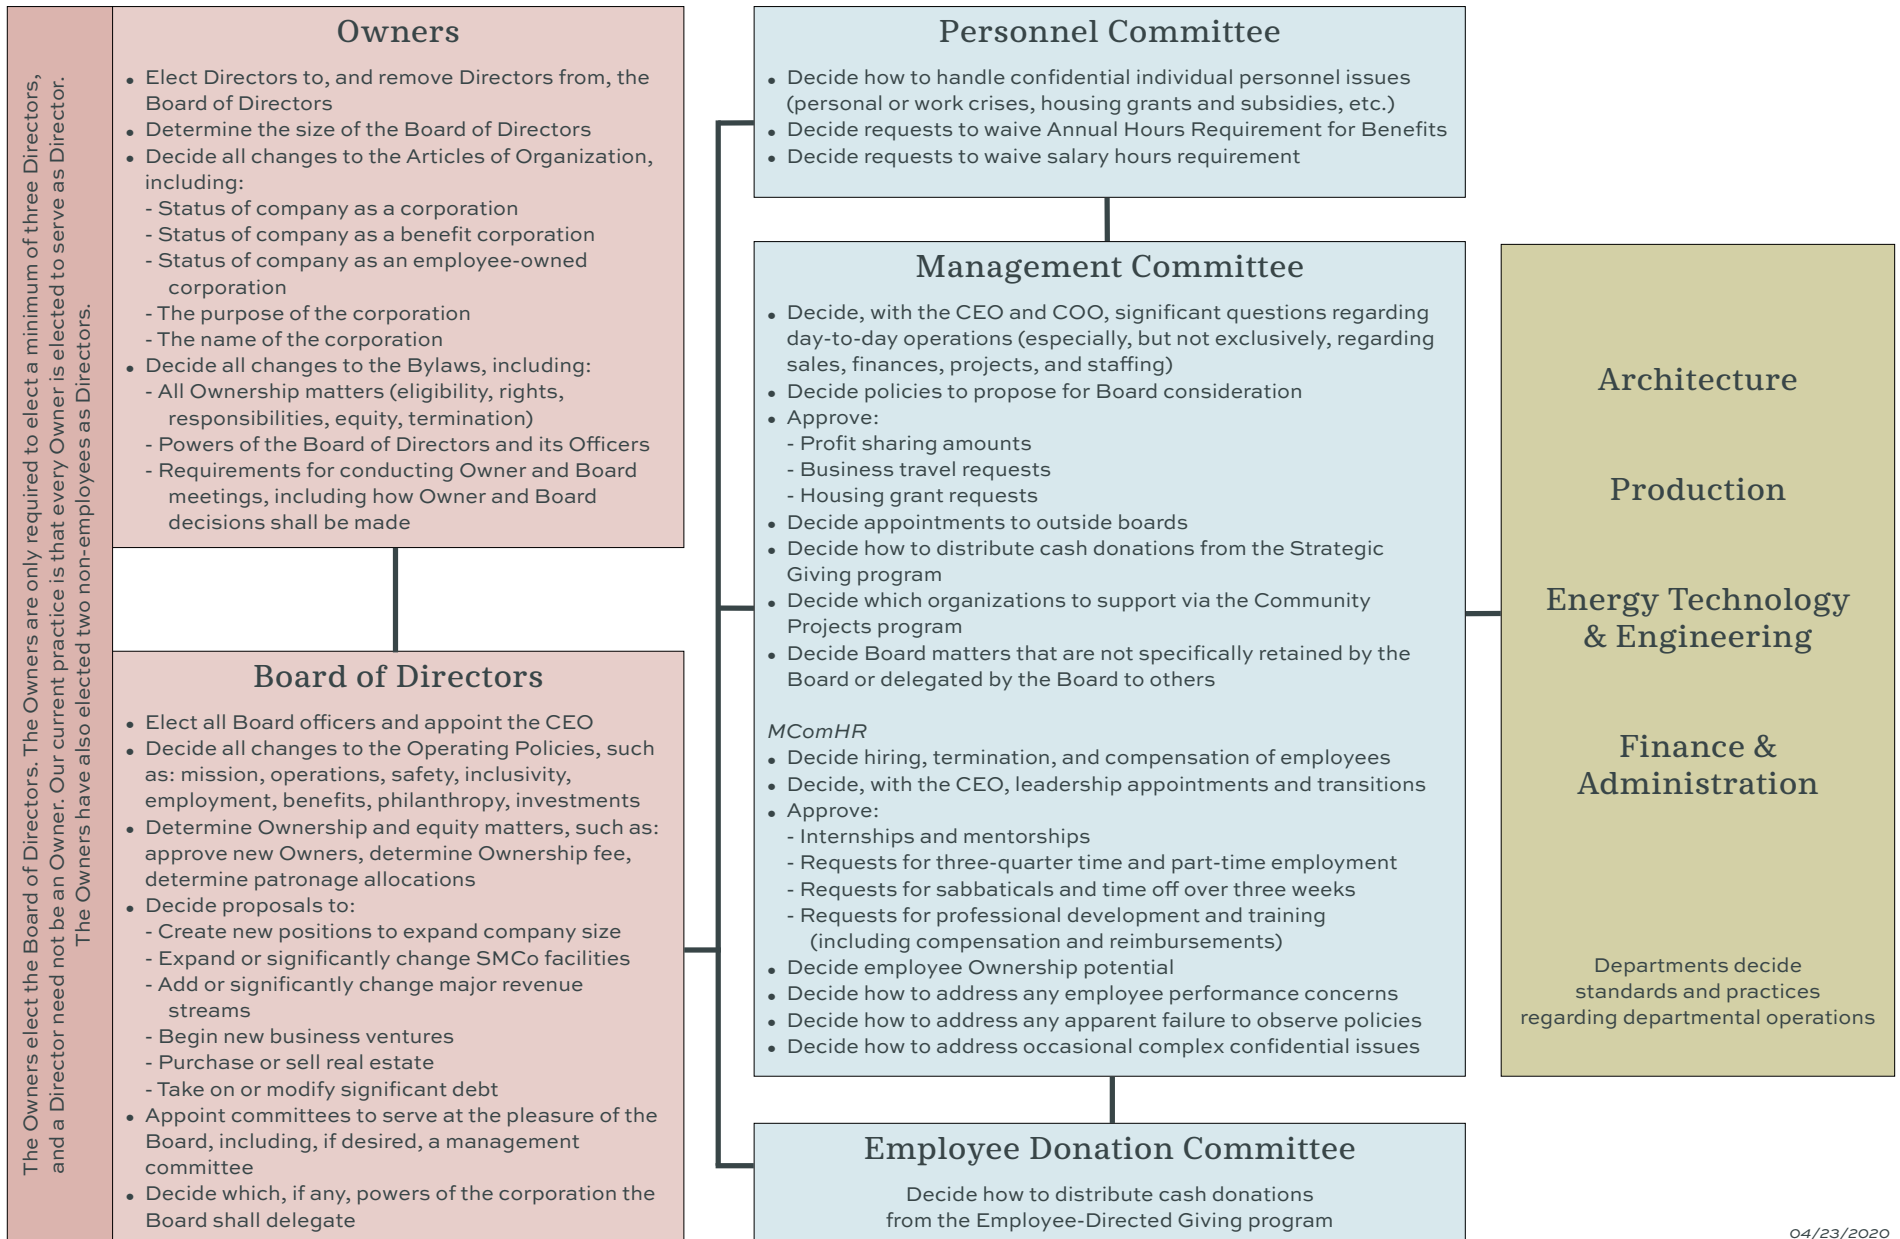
The Owners elect the Board of Directors. The Owners are only required to elect a minimum of three Directors, and a Director need not be an Owner. Our current practice is that every Owner is elected to serve as Director. The Owners have also elected two non-employees as Directors.

Owners

- Elect Directors to, and remove Directors from, the Board of Directors
- Determine the size of the Board of Directors
- Decide all changes to the Articles of Organization, including:
  - Status of company as a corporation
  - Status of company as a benefit corporation
  - Status of company as an employee-owned corporation
  - The purpose of the corporation
  - The name of the corporation
- Decide all changes to the Bylaws, including:
  - All Ownership matters (eligibility, rights, responsibilities, equity, termination)
  - Powers of the Board of Directors and its Officers
  - Requirements for conducting Owner and Board meetings, including how Owner and Board decisions shall be made

Board of Directors

- Elect all Board officers and appoint the CEO
- Decide all changes to the Operating Policies, such as: mission, operations, safety, inclusivity, employment, benefits, philanthropy, investments
- Determine Ownership and equity matters, such as: approve new Owners, determine Ownership fee, determine patronage allocations
- Decide proposals to:
  - Create new positions to expand company size
  - Expand or significantly change SMCo facilities
  - Add or significantly change major revenue streams
  - Begin new business ventures
  - Purchase or sell real estate
  - Take on or modify significant debt
- Appoint committees to serve at the pleasure of the Board, including, if desired, a management committee
- Decide which, if any, powers of the corporation the Board shall delegate

Personnel Committee

- Decide how to handle confidential individual personnel issues (personal or work crises, housing grants and subsidies, etc.)
- Decide requests to waive Annual Hours Requirement for Benefits
- Decide requests to waive salary hours requirement

Management Committee

- Decide, with the CEO and COO, significant questions regarding day-to-day operations (especially, but not exclusively, regarding sales, finances, projects, and staffing)
- Decide policies to propose for Board consideration
- Approve:
  - Profit sharing amounts
  - Business travel requests
  - Housing grant requests
- Decide appointments to outside boards
- Decide how to distribute cash donations from the Strategic Giving program
- Decide which organizations to support via the Community Projects program
- Decide Board matters that are not specifically retained by the Board or delegated by the Board to others

MComHR
- Decide hiring, termination, and compensation of employees
- Decide, with the CEO, leadership appointments and transitions
- Approve:
  - Internships and mentorships
  - Requests for three-quarter time and part-time employment
  - Requests for sabbaticals and time off over three weeks
  - Requests for professional development and training (including compensation and reimbursements)
- Decide employee Ownership potential
- Decide how to address any employee performance concerns
- Decide how to address any apparent failure to observe policies
- Decide how to address occasional complex confidential issues

Employee Donation Committee

Decide how to distribute cash donations from the Employee-Directed Giving program

Architecture

Production

Energy Technology & Engineering

Finance & Administration

Departments decide standards and practices regarding departmental operations

04/23/2020